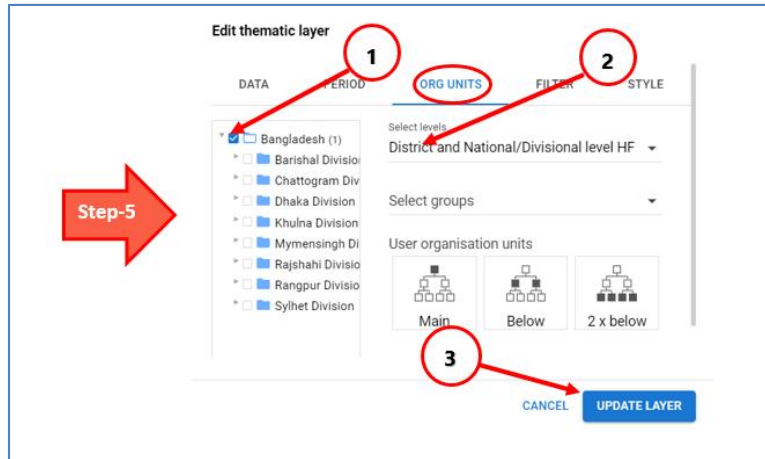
Edit thematic layer

DATA PERIOD ORG UNITS FILTER STYLE

1

2

Bangladesh (1)
Barishal Divisio
Chattogram Div
Dhaka Division
Khulna Division
Mymensingh Di
Rajshahi Divisio
Rangpur Divisio
Sylhet Division

Select levels
District and National/Divisional level HF

Select groups

User organisation units

Main
Below
2 x below

Step-5

3

CANCEL
UPDATE LAYER